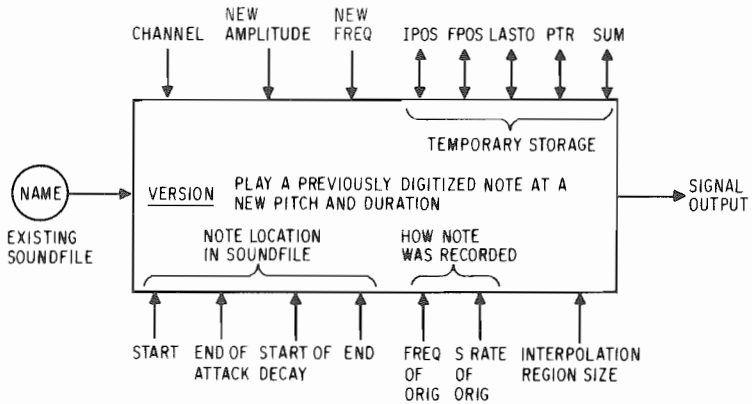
CHANNEL

NEW AMPLITUDE

NEW FREQ

IPOS FPOS LASTO PTR SUM

TEMPORARY STORAGE

NAME

EXISTING SOUNDFILE

VERSION PLAY A PREVIOUSLY DIGITIZED NOTE AT A NEW PITCH AND DURATION

SIGNAL OUTPUT

NOTE LOCATION IN SOUNDFILE

HOW NOTE WAS RECORDED

START

END OF ATTACK

START OF DECAY

END

FREQ OF ORIG

S RATE OF ORIG

INTERPOLATION REGION SIZE